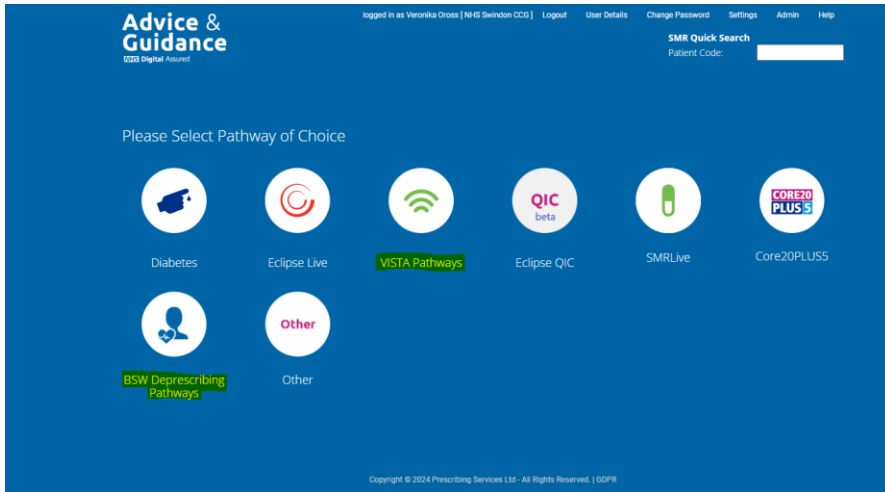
Advice & Guidance
NHS Digital Assured

logged in as Veronika Oross [ NHS Swindon CCG ] Logout User Details Change Password Settings Admin Help

SMR Quick Search
Patient Code:

Please Select Pathway of Choice

Diabetes

Eclipse Live

VISTA Pathways

QIC beta

Eclipse QIC

SMRLive

CORE20 PLUS 5

Core20PLUS5

BSW Deprescribing Pathways

Other

Other

Copyright © 2024 Prescribing Services Ltd - All Rights Reserved. | GDPR